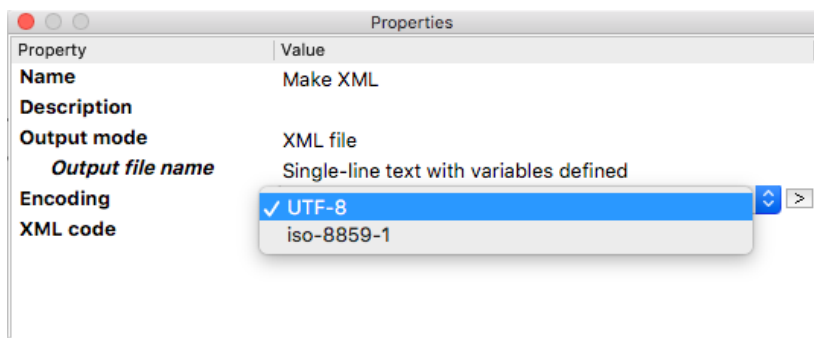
Properties

| Property | Value |
|---|---|
| **Name** | Make XML |
| **Description** | |
| **Output mode** | XML file |
| ***Output file name*** | Single-line text with variables defined |
| **Encoding** | ✓ UTF-8 |
| **XML code** | iso-8859-1 |

>